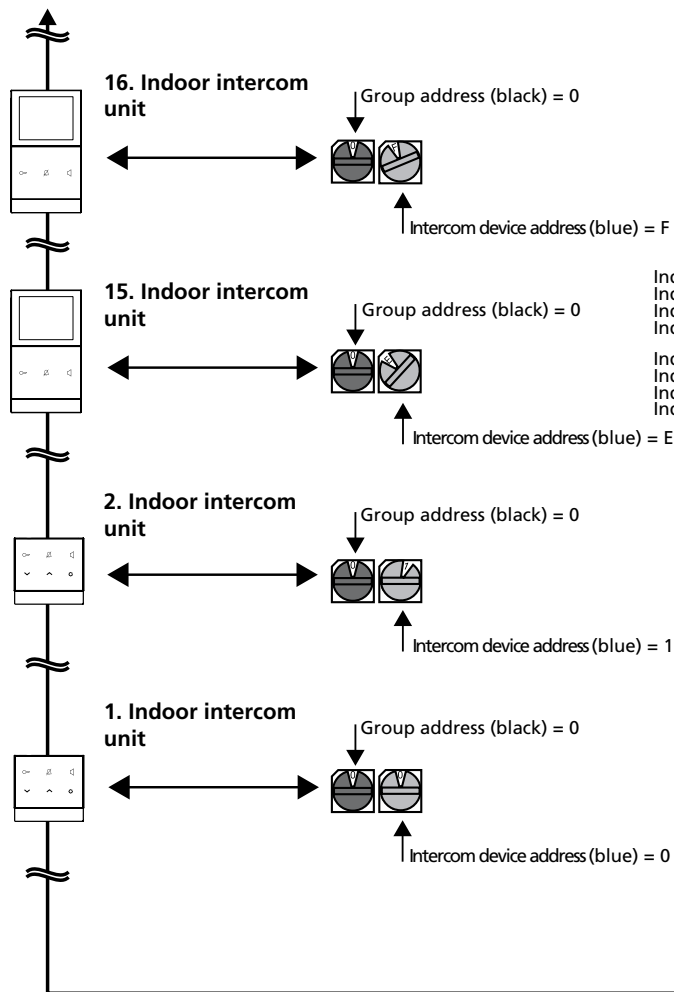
16. Indoor intercom unit

Group address (black) = 0

0

F

Intercom device address (blue) = F

15. Indoor intercom unit

Group address (black) = 0

0

E

Intercom device address (blue) = E

Ind
Ind
Ind
Ind

Ind
Ind
Ind
Ind

2. Indoor intercom unit

Group address (black) = 0

0

1

Intercom device address (blue) = 1

1. Indoor intercom unit

Group address (black) = 0

0

0

Intercom device address (blue) = 0